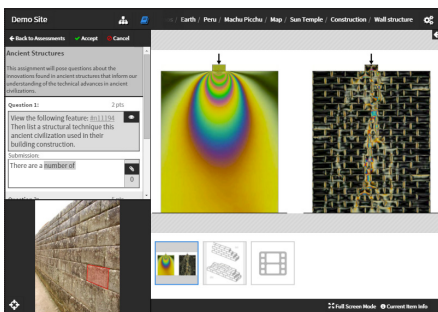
Demo Site

Earth / Peru / Machu Picchu / Map / Sun Temple / Construction / Wall structure

← Back to Assessments ✓ Accept ⊘ Cancel

Ancient Structures

This assignment will pose questions about the innovations found in ancient structures that inform our understanding of the technical advances in ancient civilizations.

Question 1: 2 pts

View the following feature: #n11194 Then list a structural technique this ancient civilization used in their building construction.

Submission

There are a number of

0

Full Screen Mode Current Item Info